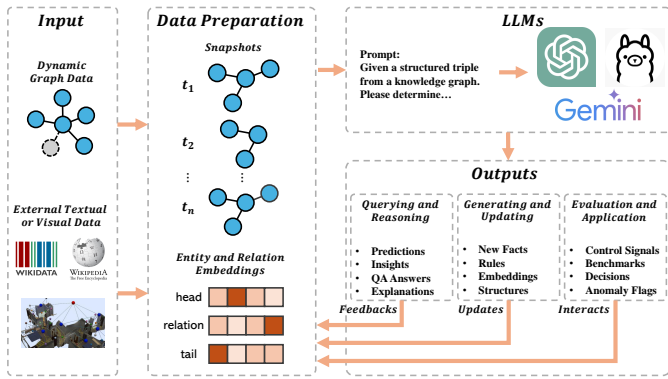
Input

Dynamic Graph Data

External Textual or Visual Data

WIKIDATA

WIKIPEDIA
The Free Encyclopedia

Data Preparation

Snapshots

$t_1$

$t_2$

⋮

⋮

$t_n$

Entity and Relation Embeddings

head

relation

tail

LLMs

Prompt:
Given a structured triple from a knowledge graph. Please determine…

Gemini

Outputs

Querying and Reasoning

- Predictions
- Insights
- QA Answers
- Explanations

Generating and Updating

- New Facts
- Rules
- Embeddings
- Structures

Evaluation and Application

- Control Signals
- Benchmarks
- Decisions
- Anomaly Flags

Feedbacks

Updates

Interacts